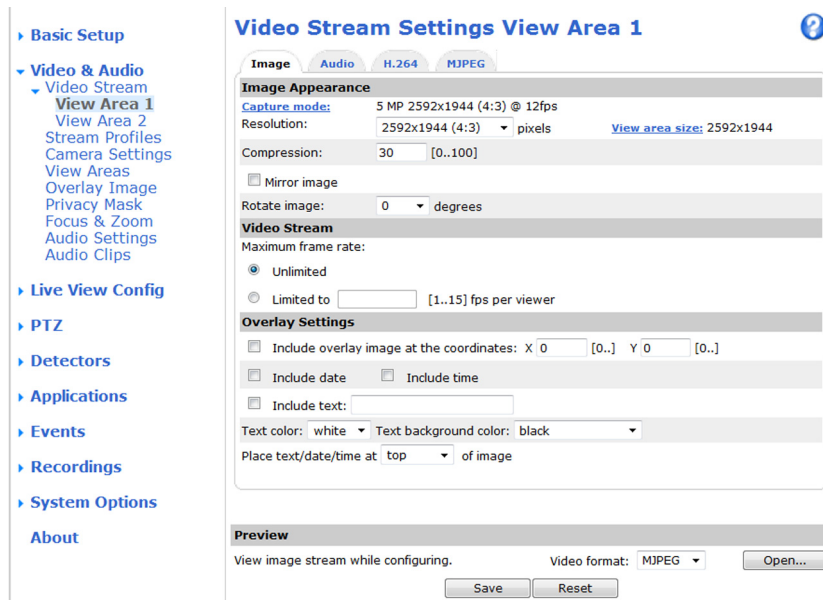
Basic Setup

Video & Audio
Video Stream
View Area 1
View Area 2
Stream Profiles
Camera Settings
View Areas
Overlay Image
Privacy Mask
Focus & Zoom
Audio Settings
Audio Clips

Live View Config

PTZ

Detectors

Applications

Events

Recordings

System Options

About

Video Stream Settings View Area 1

?

Image | Audio | H.264 | MJPEG

Image Appearance

Capture mode: 5 MP 2592x1944 (4:3) @ 12fps

Resolution: 2592x1944 (4:3) pixels View area size: 2592x1944

Compression: 30 [0..100]

Mirror image

Rotate image: 0 degrees

Video Stream

Maximum frame rate:

Unlimited

Limited to [1..15] fps per viewer

Overlay Settings

Include overlay image at the coordinates: X 0 [0..] Y 0 [0..]

Include date Include time

Include text:

Text color: white Text background color: black

Place text/date/time at top of image

Preview

View image stream while configuring. Video format: MJPEG Open...

Save Reset